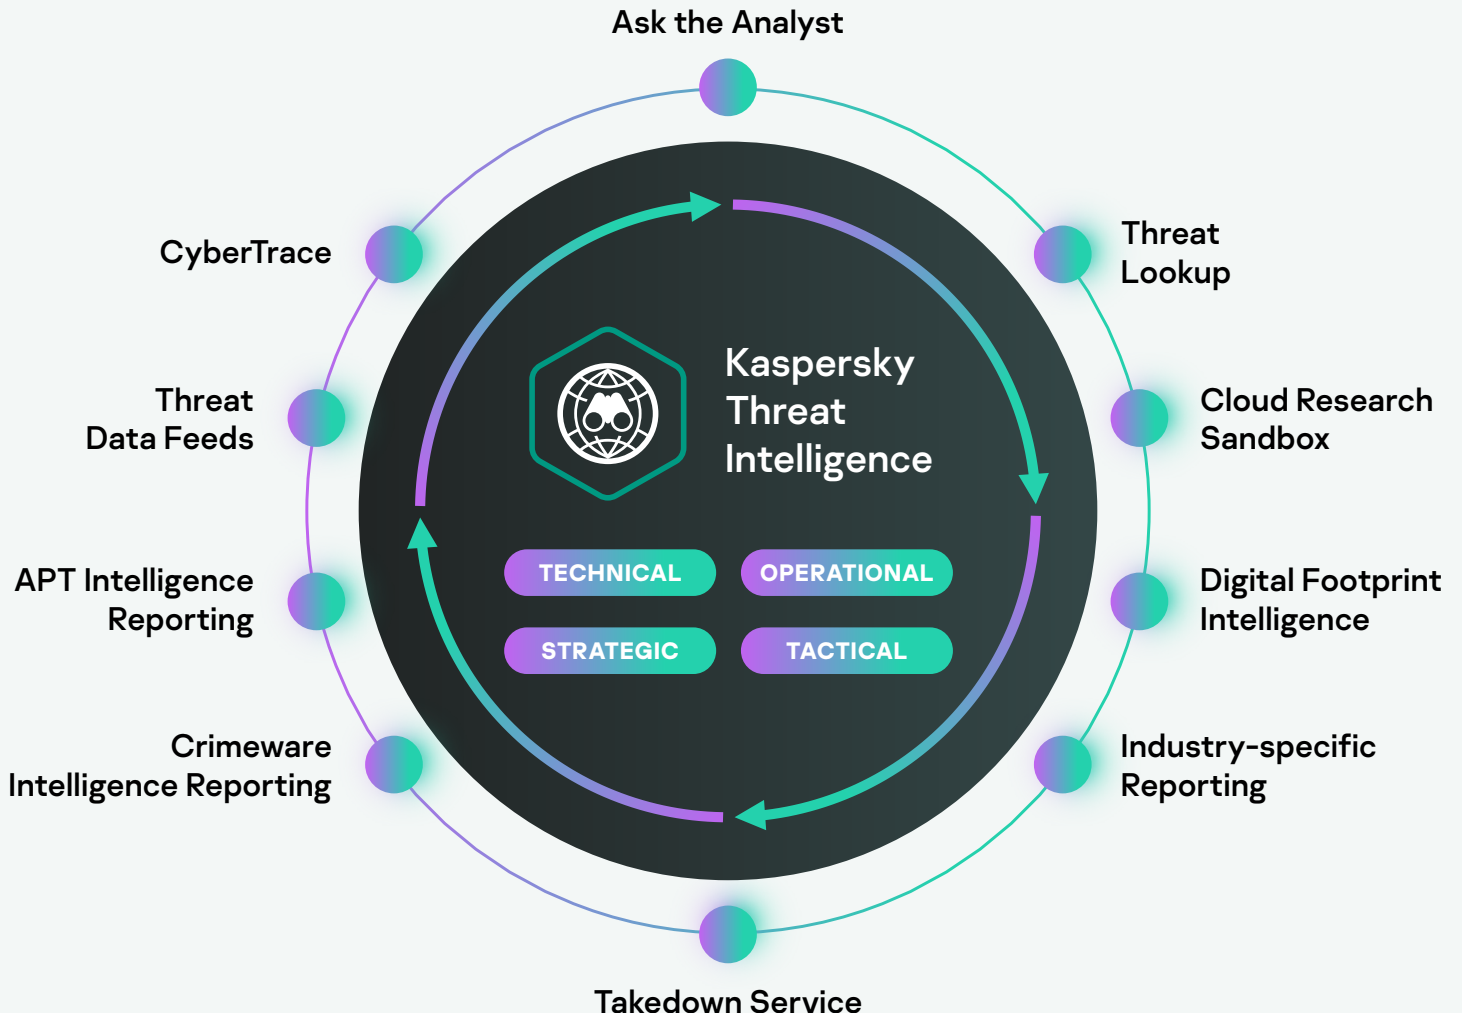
Ask the Analyst

CyberTrace

Threat Lookup

Threat Data Feeds

Cloud Research Sandbox

APT Intelligence Reporting

Digital Footprint Intelligence

Crimeware Intelligence Reporting

Industry-specific Reporting

Kaspersky Threat Intelligence

TECHNICAL

OPERATIONAL

STRATEGIC

TACTICAL

Takedown Service